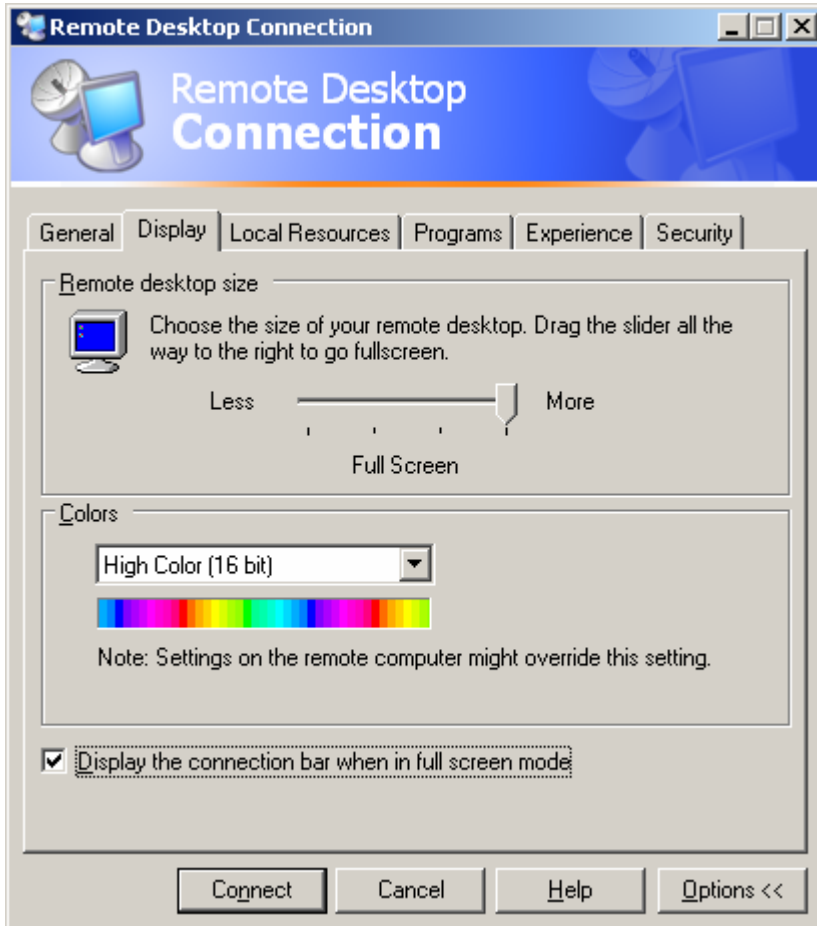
Remote Desktop Connection

Remote Desktop
Connection

General | Display | Local Resources | Programs | Experience | Security

Remote desktop size

Choose the size of your remote desktop. Drag the slider all the way to the right to go fullscreen.

Less
More

Full Screen

Colors

High Color (16 bit)

Note: Settings on the remote computer might override this setting.

Display the connection bar when in full screen mode

Connect
Cancel
Help
Options <<